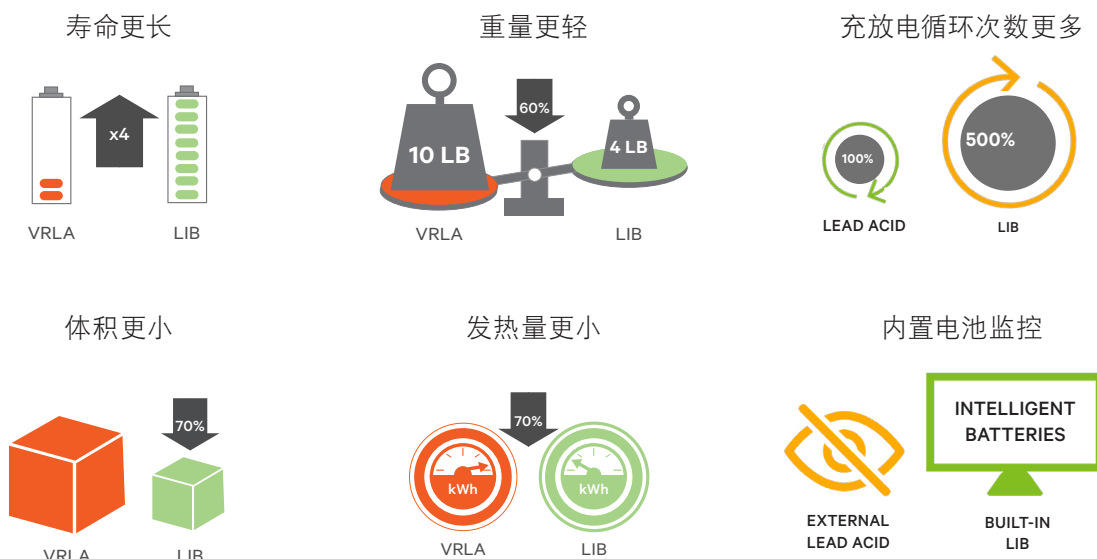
寿命更长

x4

VRLA LIB

重量更轻

60%

10 LB

4 LB

VRLA LIB

充放电循环次数更多

100%

LEAD ACID

500%

LIB

体积更小

70%

VRLA LIB

发热量更小

70%

kWh

kWh

VRLA LIB

内置电池监控

EXTERNAL LEAD ACID

INTELLIGENT BATTERIES

BUILT-IN LIB